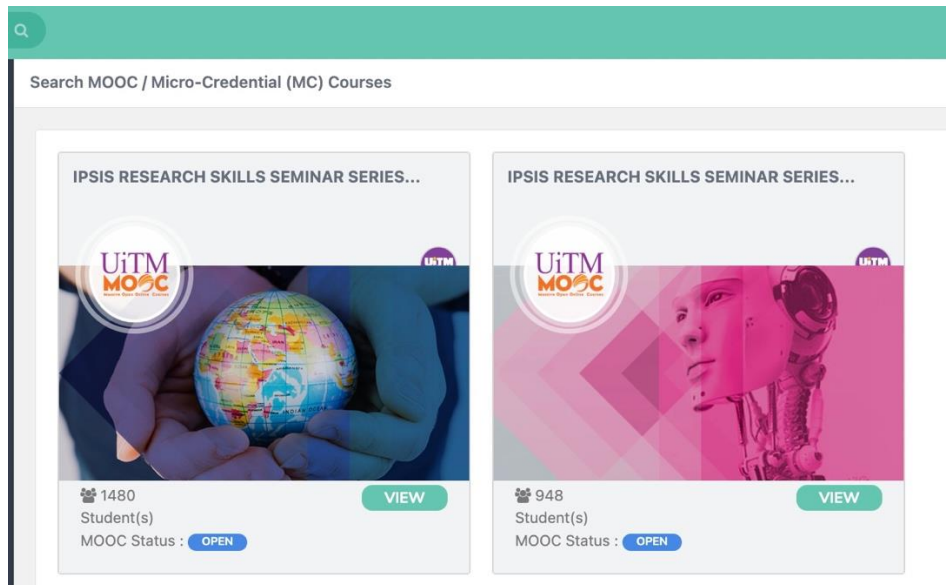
Search MOOC / Micro-Credential (MC) Courses

IPSIS RESEARCH SKILLS SEMINAR SERIES...

UiTM MOOC Massive Open Online Courses

UiTM

1480 Student(s)

VIEW

MOOC Status : OPEN

IPSIS RESEARCH SKILLS SEMINAR SERIES...

UiTM MOOC Massive Open Online Courses

UiTM

948 Student(s)

VIEW

MOOC Status : OPEN